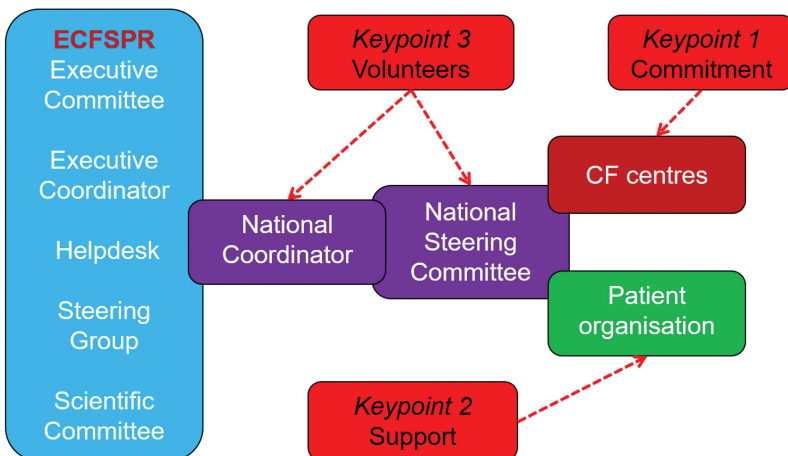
ECFSPR
Executive Committee

Executive Coordinator

Helpdesk

Steering Group

Scientific Committee

*Keypoint 3*
Volunteers

*Keypoint 1*
Commitment

CF centres

National Coordinator

National Steering Committee

Patient organisation

*Keypoint 2*
Support